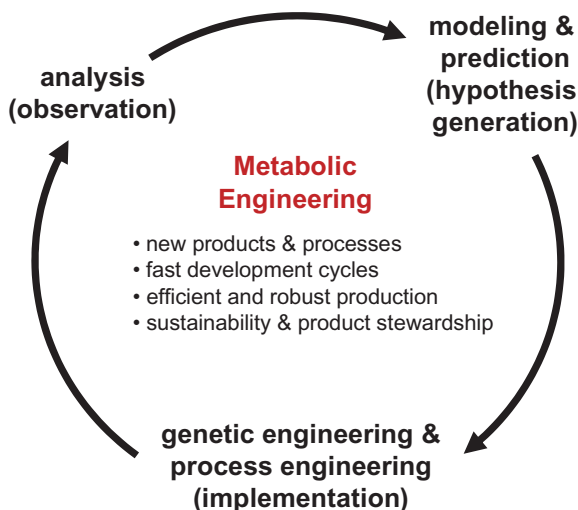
analysis (observation)

modeling & prediction (hypothesis generation)

Metabolic Engineering

• new products & processes
• fast development cycles
• efficient and robust production
• sustainability & product stewardship

genetic engineering & process engineering (implementation)